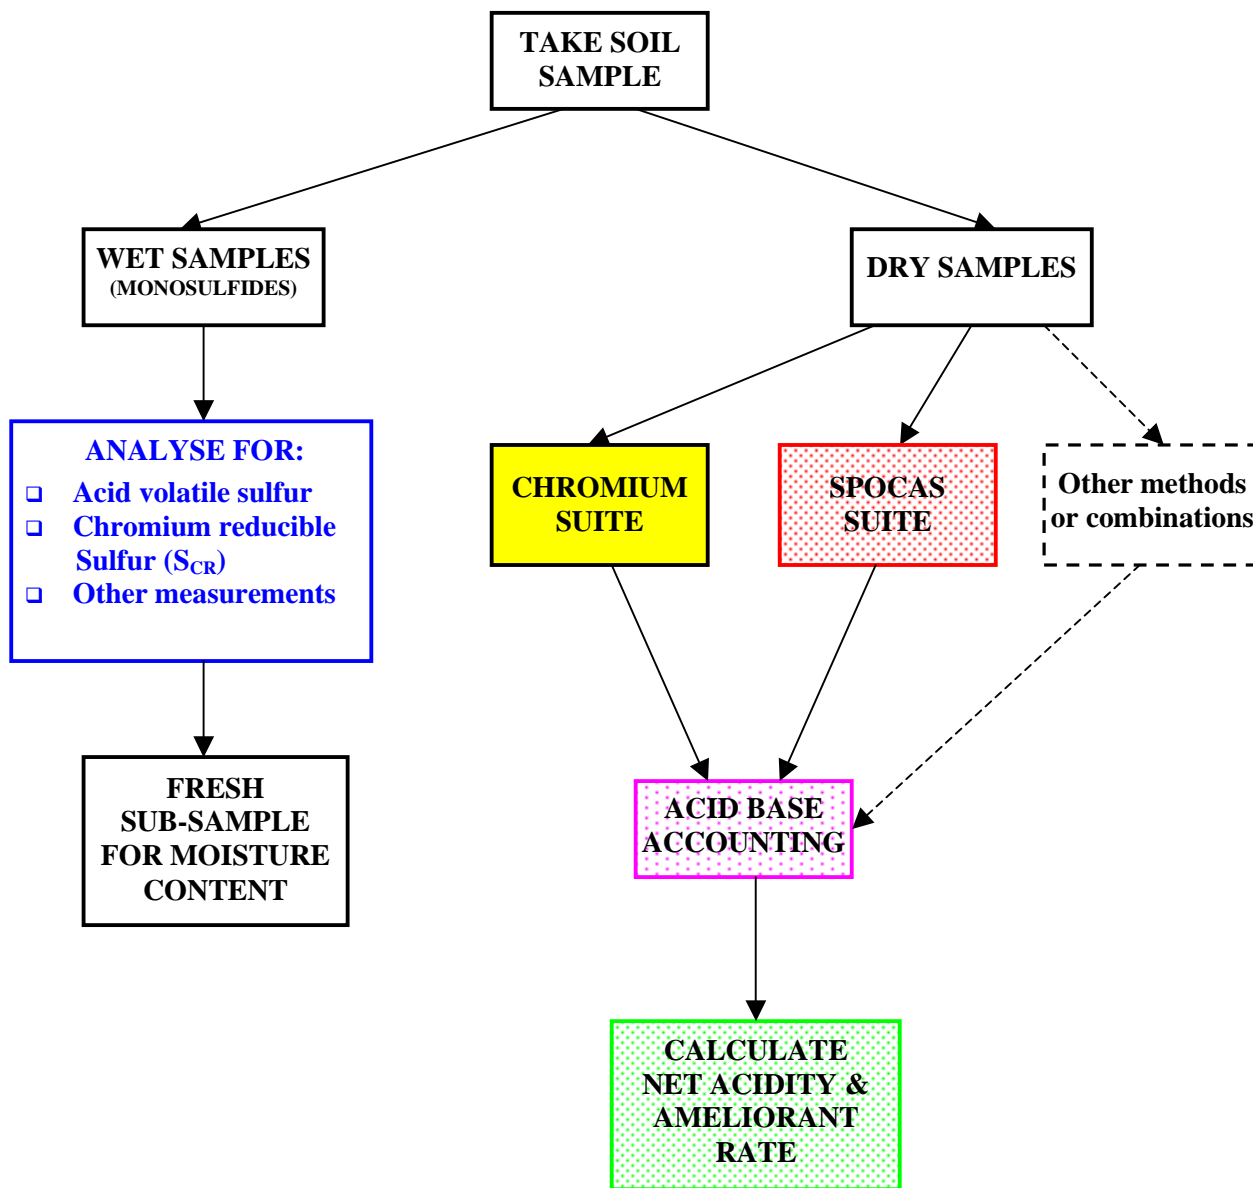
TAKE SOIL SAMPLE

WET SAMPLES
(MONOSULFIDES)

DRY SAMPLES

ANALYSE FOR:
❑ Acid volatile sulfur
❑ Chromium reducible Sulfur ($S_{CR}$)
❑ Other measurements

CHROMIUM SUITE

SPOCAS SUITE

Other methods or combinations

FRESH SUB-SAMPLE FOR MOISTURE CONTENT

ACID BASE ACCOUNTING

CALCULATE NET ACIDITY & AMELIORANT RATE